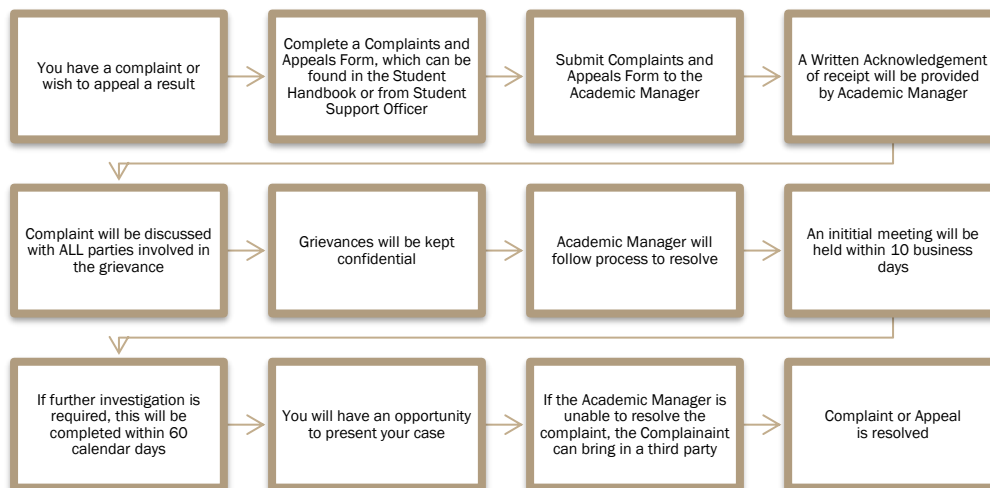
You have a complaint or wish to appeal a result

Complete a Complaints and Appeals Form, which can be found in the Student Handbook or from Student Support Officer

Submit Complaints and Appeals Form to the Academic Manager

A Written Acknowledgement of receipt will be provided by Academic Manager

Complaint will be discussed with ALL parties involved in the grievance

Grievances will be kept confidential

Academic Manager will follow process to resolve

An inititial meeting will be held within 10 business days

If further investigation is required, this will be completed within 60 calendar days

You will have an opportunity to present your case

If the Academic Manager is unable to resolve the complaint, the Complainaint can bring in a third party

Complaint or Appeal is resolved